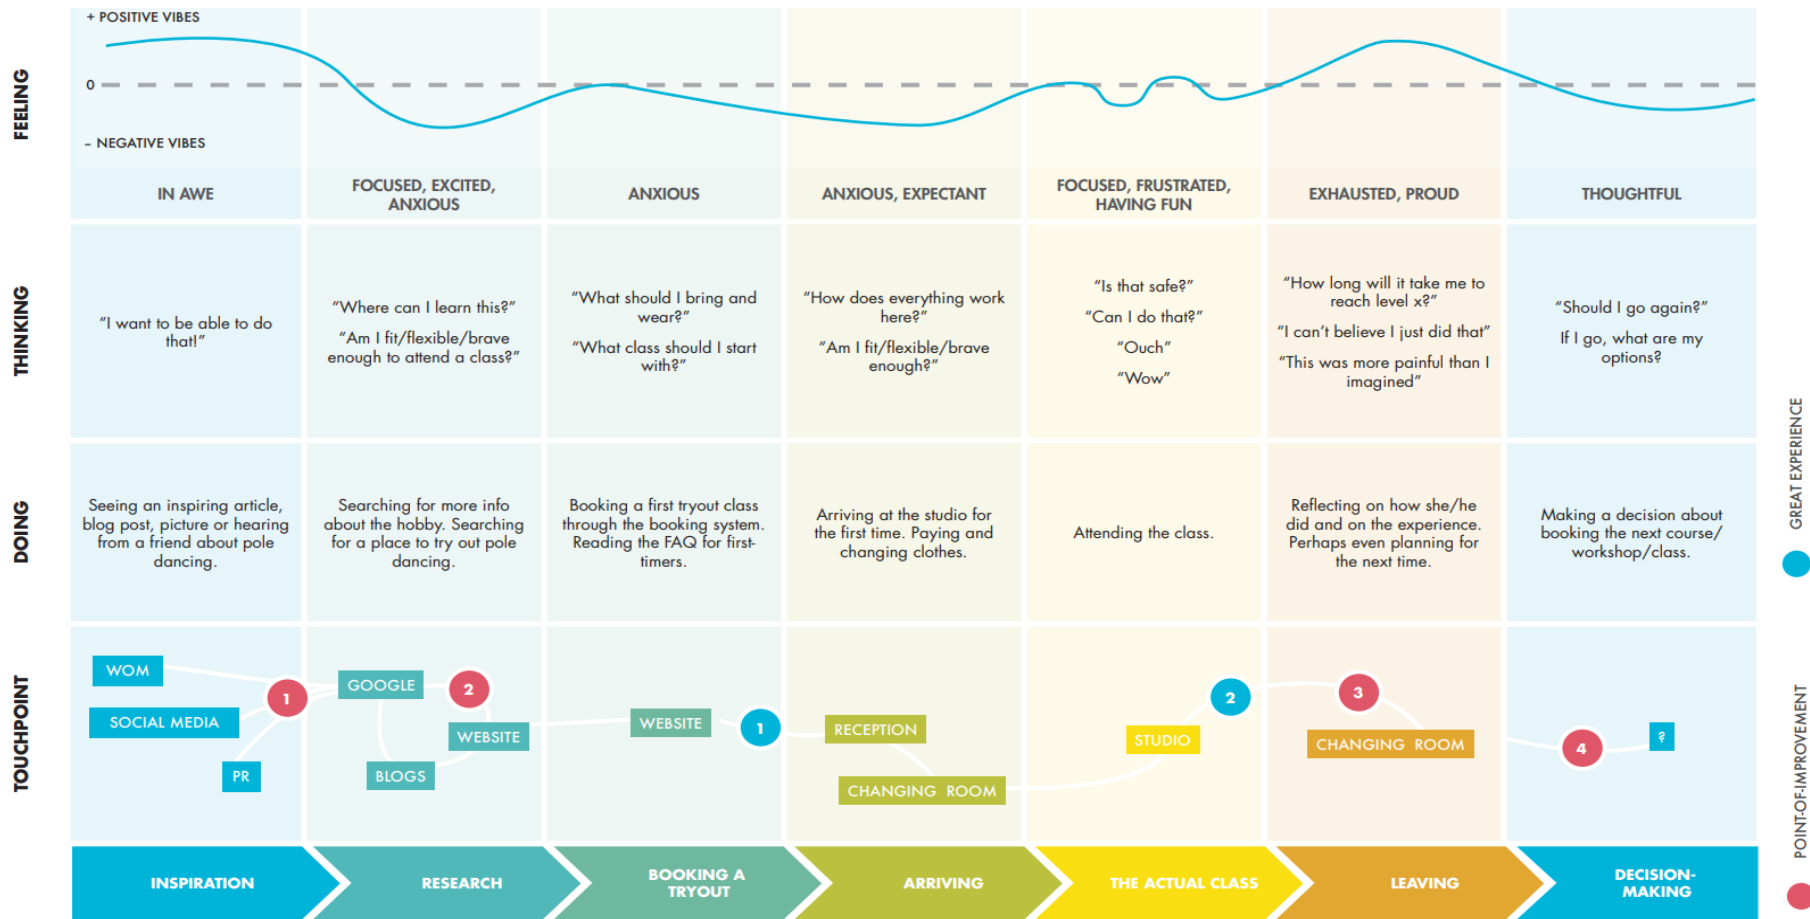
FEELING

+ POSITIVE VIBES

0

- NEGATIVE VIBES

| IN AWE | FOCUSED, EXCITED, ANXIOUS | ANXIOUS | ANXIOUS, EXPECTANT | FOCUSED, FRUSTRATED, HAVING FUN | EXHAUSTED, PROUD | THOUGHTFUL |
|---|---|---|---|---|---|---|

THINKING

| "I want to be able to do that!" | "Where can I learn this?" "Am I fit/flexible/brave enough to attend a class?" | "What should I bring and wear?" "What class should I start with?" | "How does everything work here?" "Am I fit/flexible/brave enough?" | "Is that safe?" "Can I do that?" "Ouch" "Wow" | "How long will it take me to reach level x?" "I can't believe I just did that" "This was more painful than I imagined" | "Should I go again?" If I go, what are my options? |
|---|---|---|---|---|---|---|

DOING

| Seeing an inspiring article, blog post, picture or hearing from a friend about pole dancing. | Searching for more info about the hobby. Searching for a place to try out pole dancing. | Booking a first tryout class through the booking system. Reading the FAQ for first-timers. | Arriving at the studio for the first time. Paying and changing clothes. | Attending the class. | Reflecting on how she/he did and on the experience. Perhaps even planning for the next time. | Making a decision about booking the next course/ workshop/class. |
|---|---|---|---|---|---|---|

TOUCHPOINT

WOM
SOCIAL MEDIA
PR
1
GOOGLE
2
WEBSITE
BLOGS
WEBSITE
1
RECEPTION
CHANGING ROOM
STUDIO
2
3
CHANGING ROOM
4
?

INSPIRATION | RESEARCH | BOOKING A TRYOUT | ARRIVING | THE ACTUAL CLASS | LEAVING | DECISION-MAKING

GREAT EXPERIENCE

POINT-OF-IMPROVEMENT